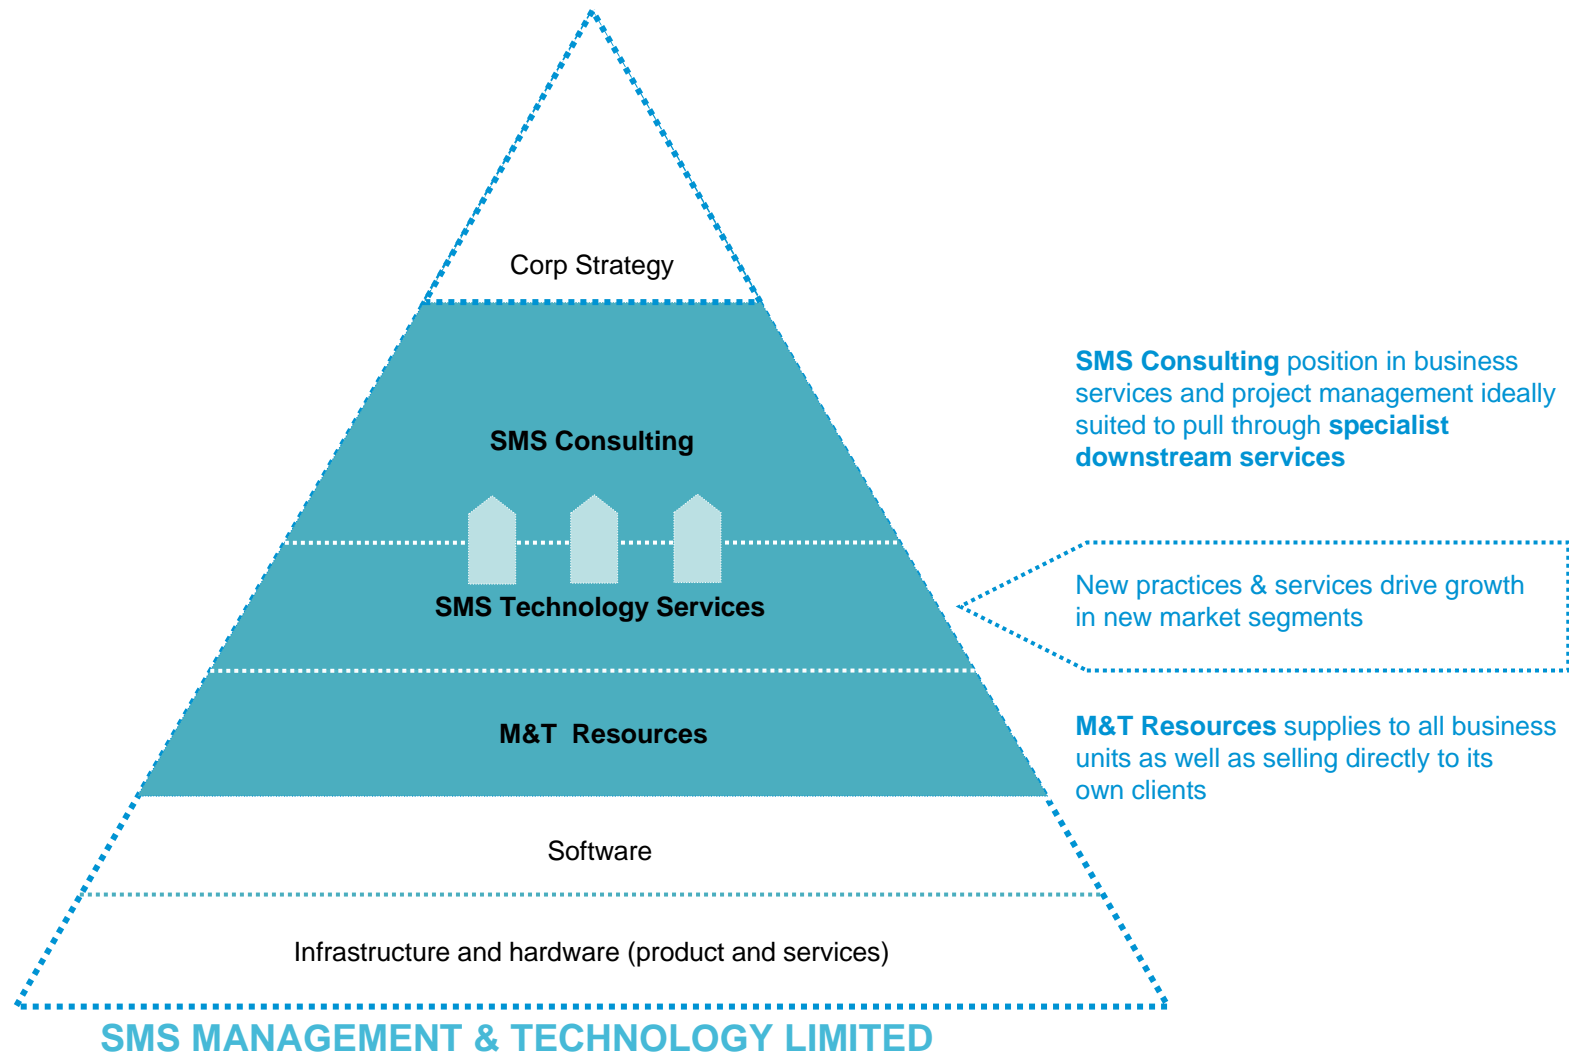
Corp Strategy

SMS Consulting

SMS Technology Services

M&T Resources

Software

Infrastructure and hardware (product and services)

SMS MANAGEMENT & TECHNOLOGY LIMITED

SMS Consulting position in business services and project management ideally suited to pull through specialist downstream services

New practices & services drive growth in new market segments

M&T Resources supplies to all business units as well as selling directly to its own clients